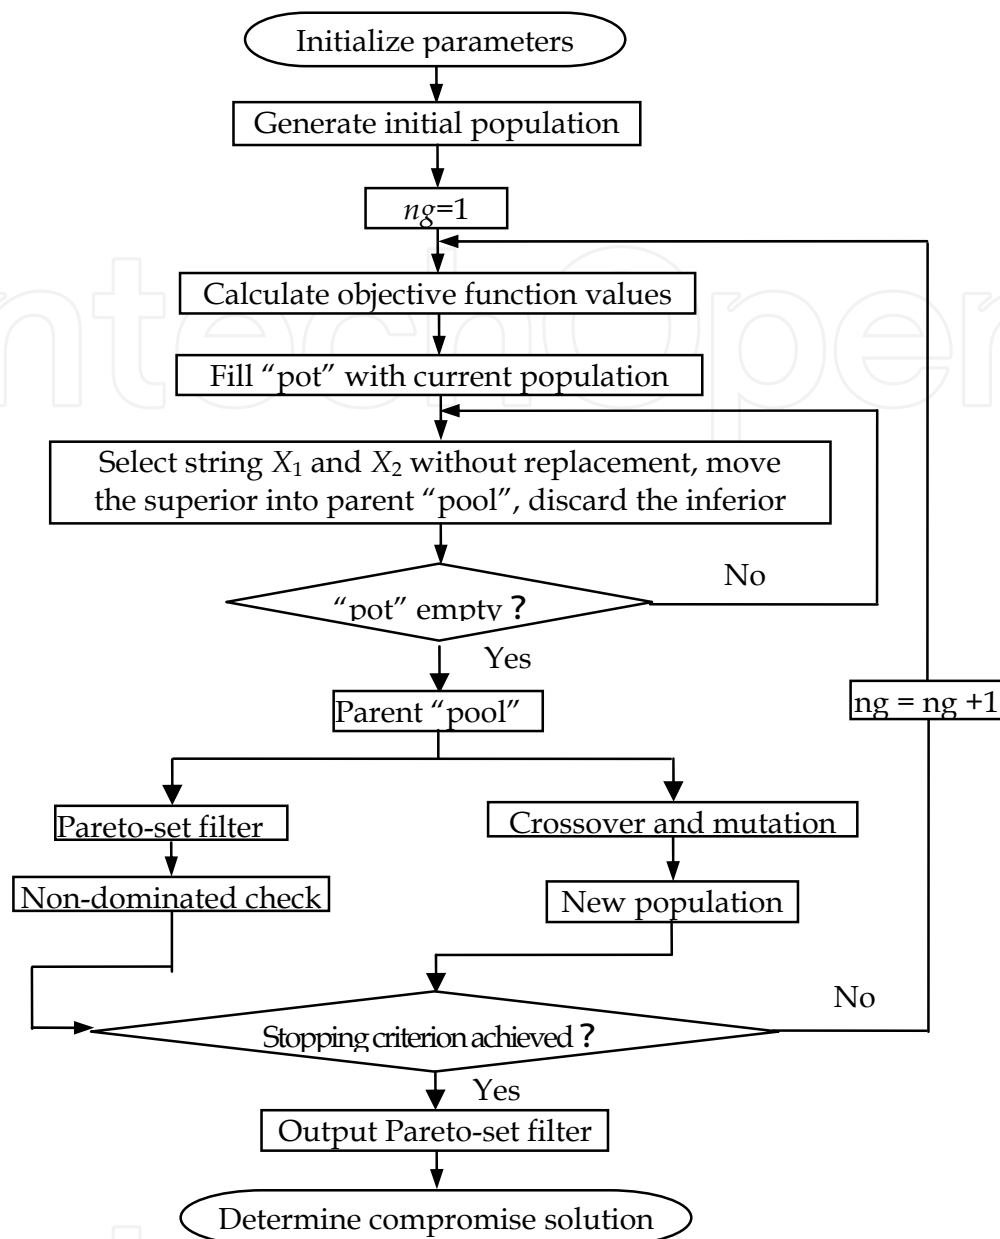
Initialize parameters

Generate initial population

*ng*=1

Calculate objective function values

Fill “pot” with current population

Select string $X_1$ and $X_2$ without replacement, move the superior into parent “pool”, discard the inferior

“pot” empty ?

No

Yes

Parent “pool”

ng = ng +1

Pareto-set filter

Crossover and mutation

Non-dominated check

New population

No

Stopping criterion achieved ?

Yes

Output Pareto-set filter

Determine compromise solution

IntechOpen